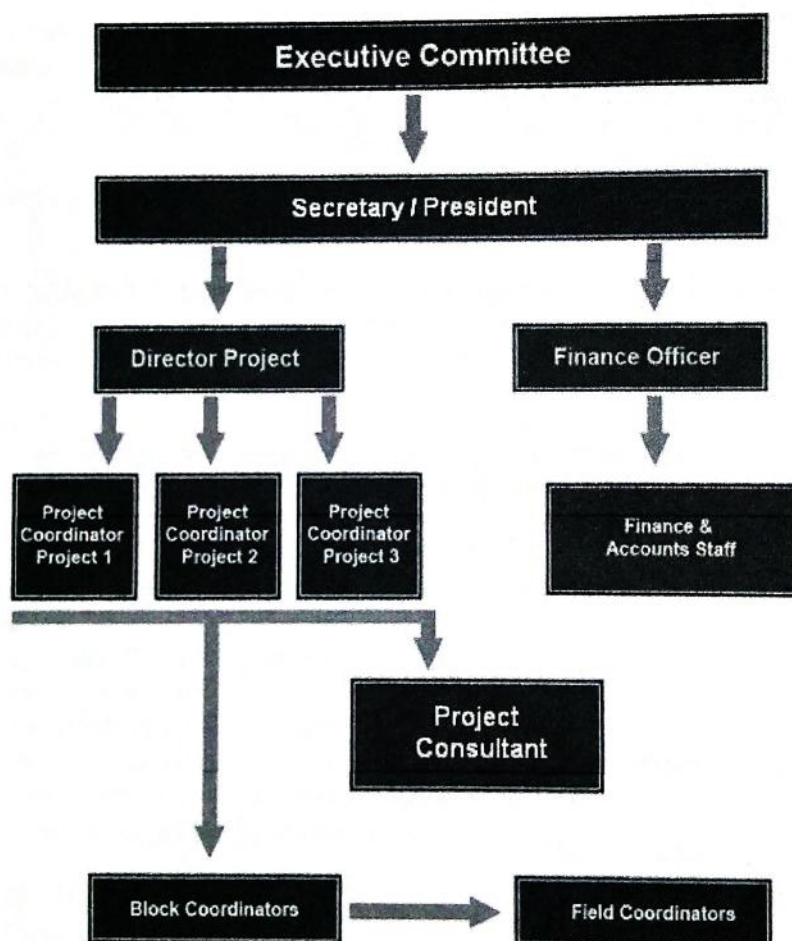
Executive Committee

Secretary / President

Director Project

Finance Officer

Project Coordinator Project 1

Project Coordinator Project 2

Project Coordinator Project 3

Finance & Accounts Staff

Project Consultant

Block Coordinators

Field Coordinators